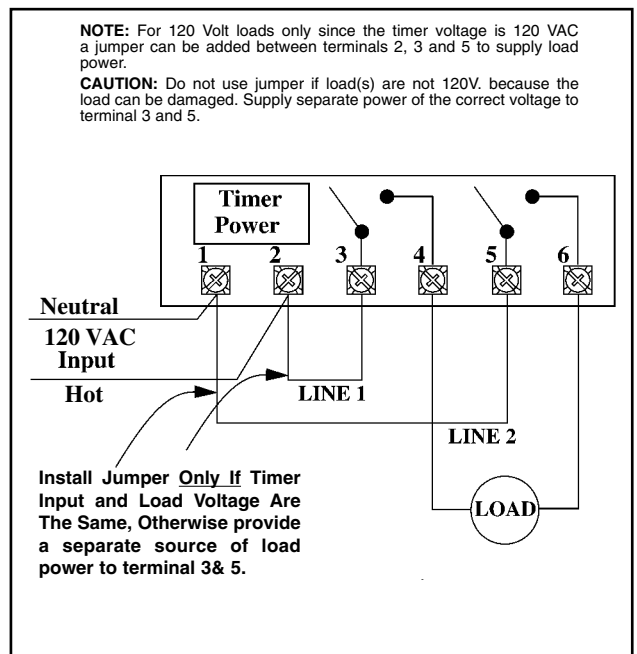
**NOTE:** For 120 Volt loads only since the timer voltage is 120 VAC a jumper can be added between terminals 2, 3 and 5 to supply load power.

**CAUTION:** Do not use jumper if load(s) are not 120V. because the load can be damaged. Supply separate power of the correct voltage to terminal 3 and 5.

Timer Power

1 2 3 4 5 6

Neutral

120 VAC Input

Hot

LINE 1

LINE 2

LOAD

Install Jumper Only If Timer Input and Load Voltage Are The Same, Otherwise provide a separate source of load power to terminal 3& 5.